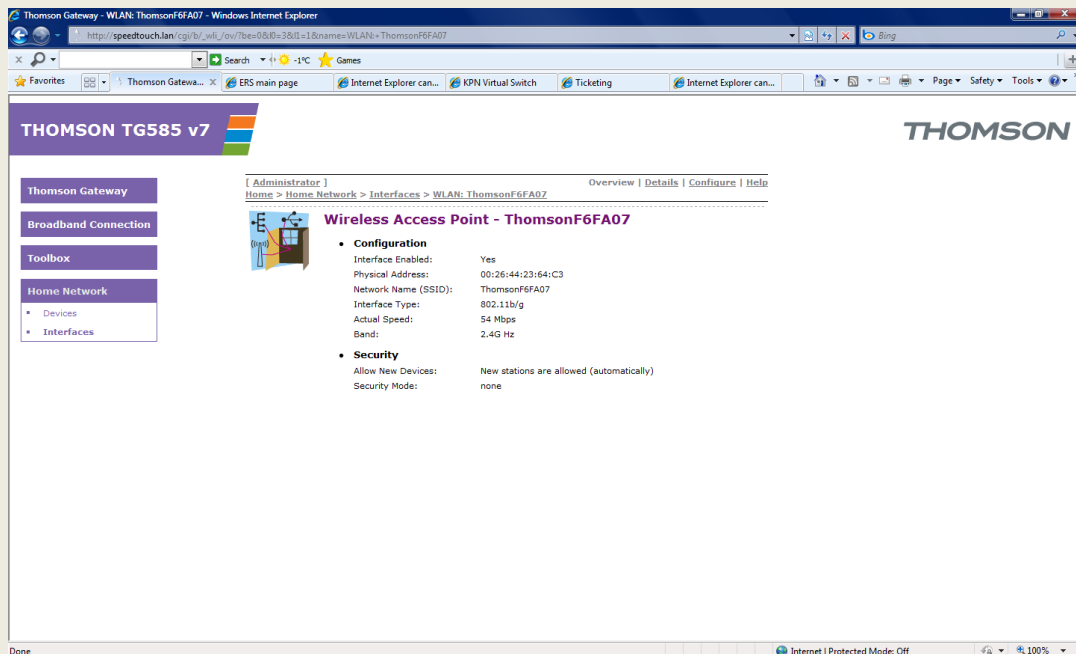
Thomson Gateway - WLAN: ThomsonF6FA07 - Windows Internet Explorer

http://speedtouch.lan/cgi/b/_wli_/ov/?be=0&l0=3&l1=1&name=WLAN:+ThomsonF6FA07

Bing

Search -1ºC Games

Favorites | Thomson Gatewa... | ERS main page | Internet Explorer can... | KPN Virtual Switch | Ticketing | Internet Explorer can...

Page Safety Tools

THOMSON TG585 v7

THOMSON

Thomson Gateway

Broadband Connection

Toolbox

Home Network

Devices

Interfaces

[ Administrator ]

Overview | Details | Configure | Help

Home > Home Network > Interfaces > WLAN: ThomsonF6FA07

Wireless Access Point - ThomsonF6FA07

- Configuration

| | |
|---|---|
| Interface Enabled: | Yes |
| Physical Address: | 00:26:44:23:64:C3 |
| Network Name (SSID): | ThomsonF6FA07 |
| Interface Type: | 802.11b/g |
| Actual Speed: | 54 Mbps |
| Band: | 2.4G Hz |

- Security

| | |
|---|---|
| Allow New Devices: | New stations are allowed (automatically) |
| Security Mode: | none |

Done

Internet | Protected Mode: Off

100%